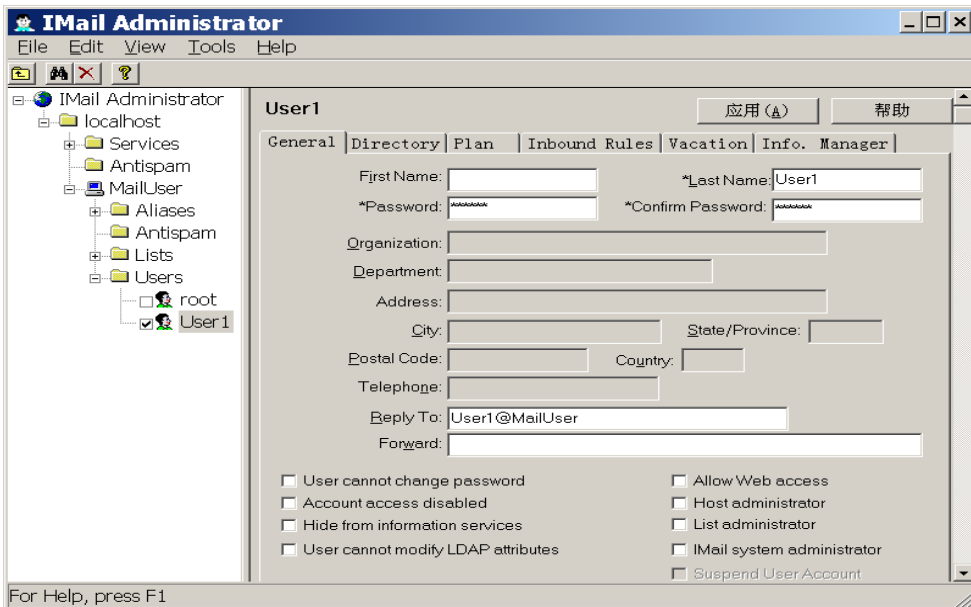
IMail Administrator

File Edit View Tools Help

IMail Administrator
localhost
Services
Antispam
MailUser
Aliases
Antispam
Lists
Users
root
User1

User1

应用(A)
帮助

General | Directory | Plan | Inbound Rules | Vacation | Info. Manager

First Name:
*Last Name: User1
*Password: ******
*Confirm Password: ******
Organization:
Department:
Address:
City:
State/Province:
Postal Code:
Country:
Telephone:
Reply To: User1@MailUser
Forward:

User cannot change password
Account access disabled
Hide from information services
User cannot modify LDAP attributes
Allow Web access
Host administrator
List administrator
IMail system administrator
Suspend User Account

For Help, press F1